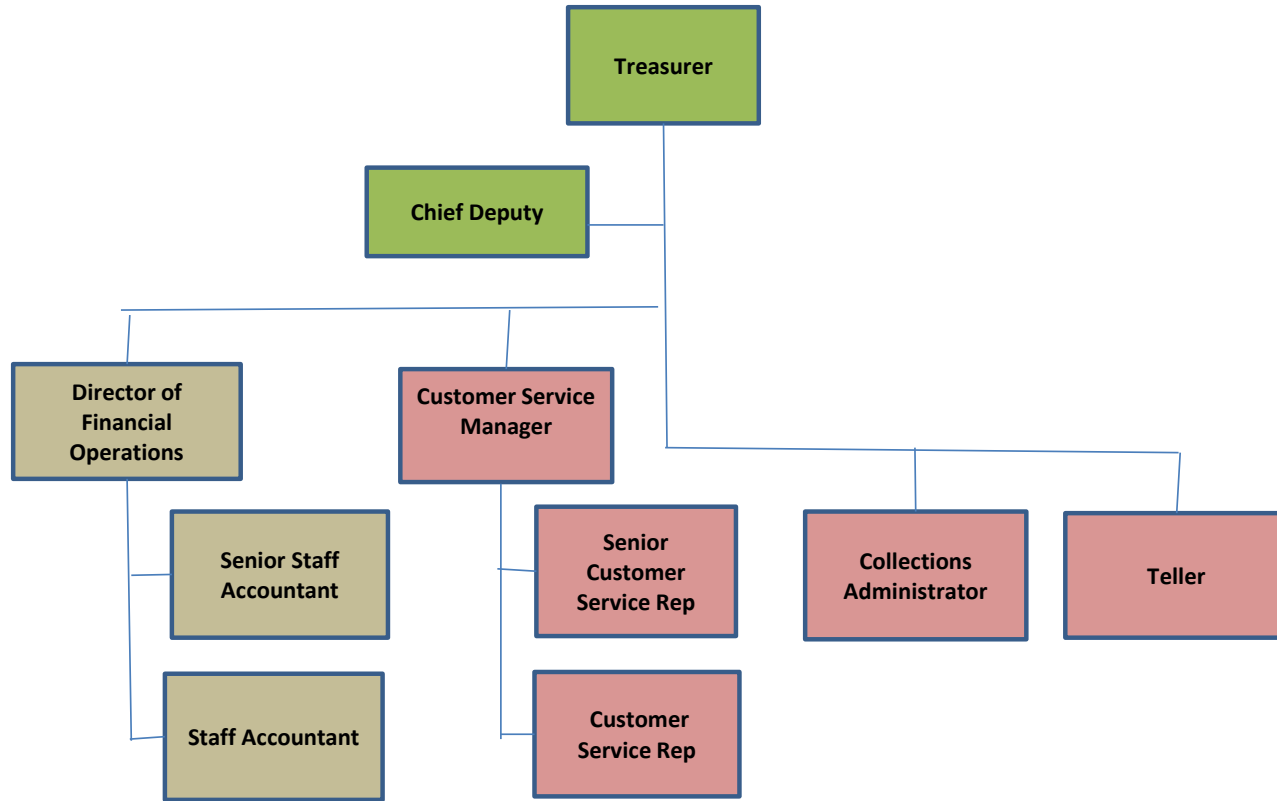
Treasurer

Chief Deputy

Director of Financial Operations

Customer Service Manager

Senior Staff Accountant

Senior Customer Service Rep

Collections Administrator

Teller

Staff Accountant

Customer Service Rep